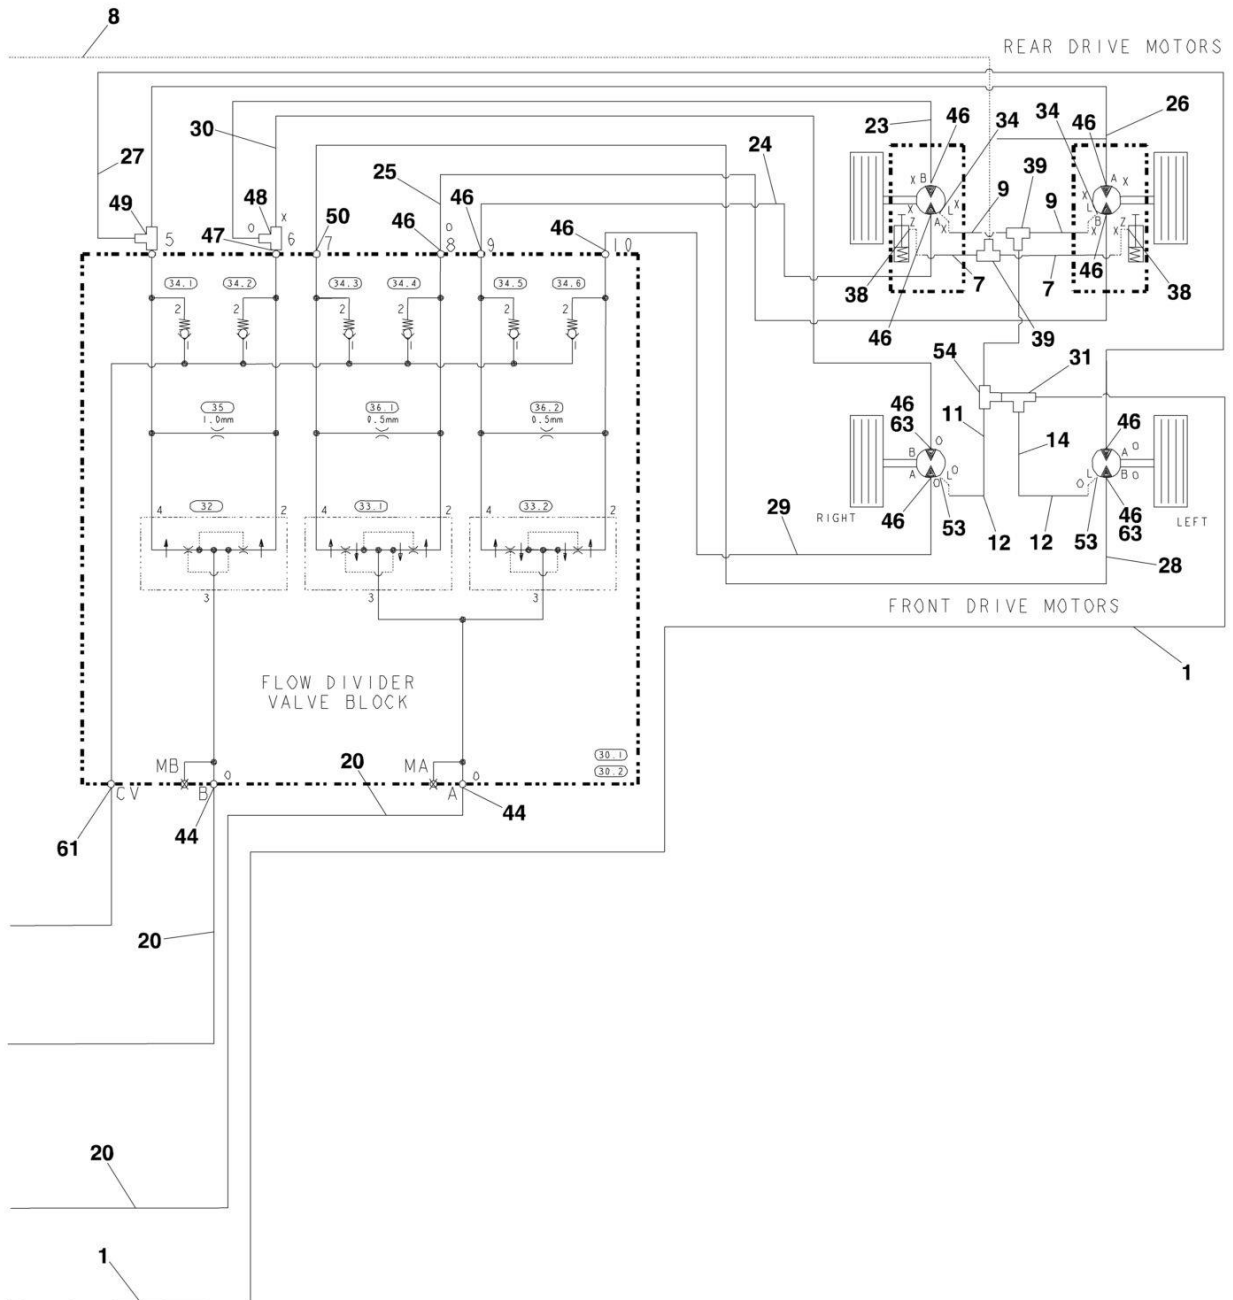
8

REAR DRIVE MOTORS

27 49 30 48 47 50 25 46 46 46 24 23 46 34 34 46 26

5 6 7 8 9 10

x o o

34.1 34.2 34.3 34.4 34.5 34.6

2 2 2 2 2 2

35
1.0mm

36.1
0.5mm

36.2
0.5mm

32 33.1 33.2

4 2 4 2 4 2

3 3 3

FLOW DIVIDER
VALVE BLOCK

MB MA

CV B A

o o

30.1
30.2

61 44 20 44

9 39 9

38 7 7 38

46 39 46

54 31

46 63 11 14 46

RIGHT 29 46 53 12 12 53 46 63 LEFT

28

FRONT DRIVE MOTORS

1

20

20

1